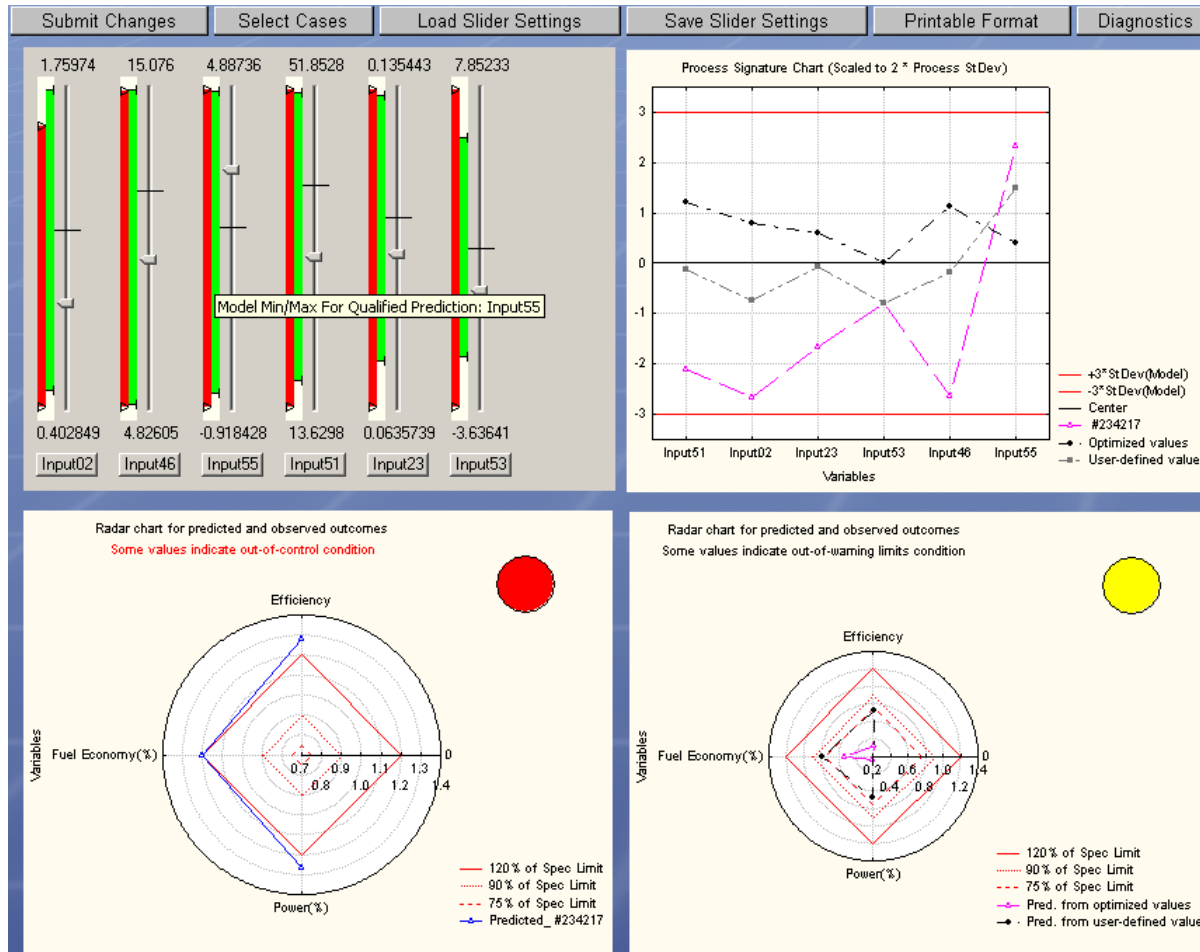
Submit Changes | Select Cases | Load Slider Settings | Save Slider Settings | Printable Format | Diagnostics

1.75974 15.076 4.88736 51.8528 0.135443 7.85233

Model Min/Max For Qualified Prediction: Input55

0.402849 4.82605 -0.918428 13.6298 0.0635739 -3.63641

Input02 Input46 Input55 Input51 Input23 Input53

Process Signature Chart (Scaled to 2 * Process StDev)

3
2
1
0
-1
-2
-3

Input51 Input02 Input23 Input53 Input46 Input55

Variables

+3*StDev(Model)
-3*StDev(Model)
Center
#234217
Optimized values
User-defined value

Radar chart for predicted and observed outcomes
Some values indicate out-of-control condition

Efficiency
Variables
Fuel Economy(%)
0.7 0.9 1.1 1.3 0
0.8 1.0 1.2 1.4
Power(%)

120% of Spec Limit
90% of Spec Limit
75% of Spec Limit
Predicted_ #234217

Radar chart for predicted and observed outcomes
Some values indicate out-of-warning limits condition

Efficiency
Variables
Fuel Economy(%)
0.2 0.6 1.0 1.4 0
0.4 0.8 1.2
Power(%)

120% of Spec Limit
90% of Spec Limit
75% of Spec Limit
Pred. from optimized values
Pred. from user-defined value